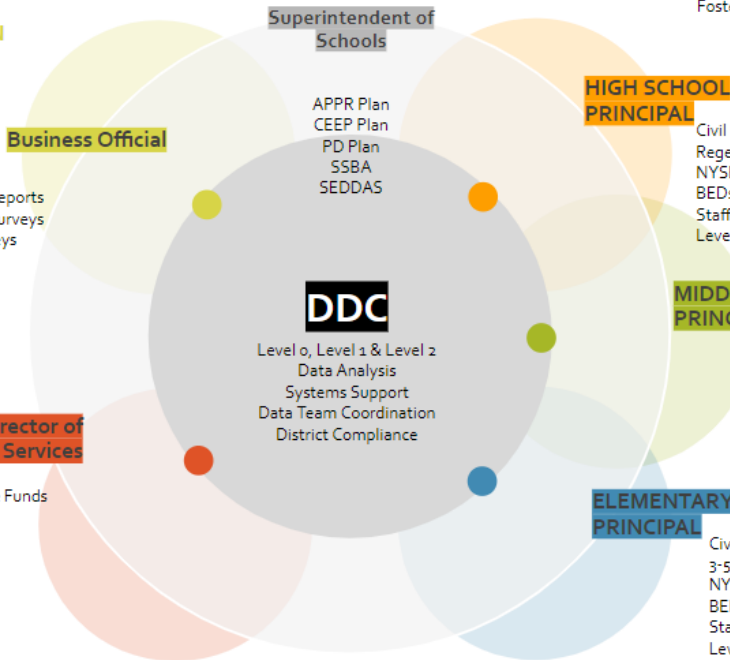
Superintendent of Schools

APPR Plan
CEEP Plan
PD Plan
SSBA
SEDDAS

Fost

HIGH SCHOOL PRINCIPAL

Civil
Rege
NYS
BEDS
Staff
Leve

Business Official

eports
urveys
ys

DDC

Level 0, Level 1 & Level 2
Data Analysis
Systems Support
Data Team Coordination
District Compliance

MIDD
PRINC

rector of
Services

Funds

ELEMENTARY
PRINCIPAL

Civ
3-5
NY
BE
Sta
Lev